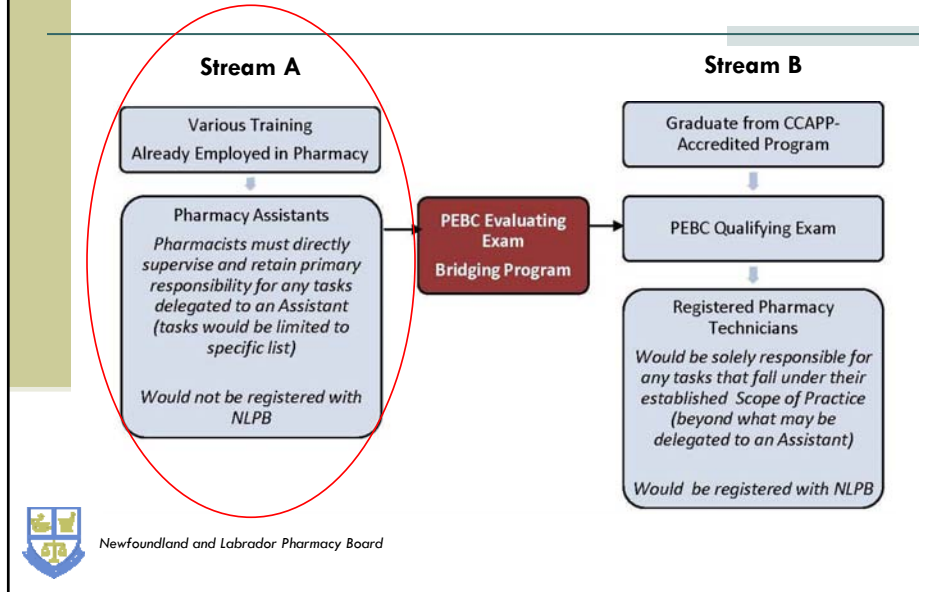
Stream A

Stream B

Various Training
Already Employed in Pharmacy

Pharmacy Assistants

*Pharmacists must directly supervise and retain primary responsibility for any tasks delegated to an Assistant (tasks would be limited to specific list)*

*Would not be registered with NLPB*

PEBC Evaluating Exam
Bridging Program

Graduate from CCAPP-Accredited Program

PEBC Qualifying Exam

Registered Pharmacy Technicians

*Would be solely responsible for any tasks that fall under their established Scope of Practice (beyond what may be delegated to an Assistant)*

*Would be registered with NLPB*

*Newfoundland and Labrador Pharmacy Board*